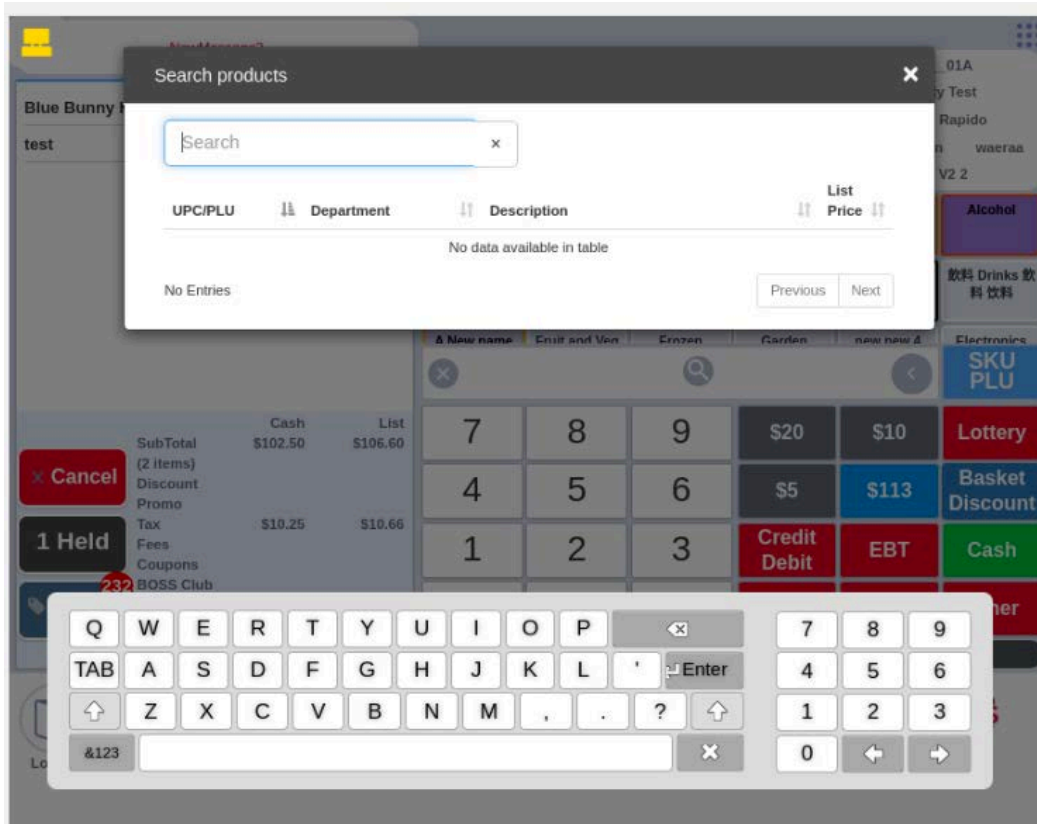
Search products

×

Search ×

| UPC/PLU | Department | Description | List Price |
|---|---|---|---|
| No data available in table | | | |

No Entries

Previous Next

Blue Bunny

test

01A
Test
Rapido
waeraa
V2 2

Alcohol

飲料 Drinks 飲料 饮料

A New name Fruit and Veg Frozen Garden new new 4 Electronics

SKU PLU

Cash List
SubTotal (2 items) $102.50 $106.60
Discount
Promo
Tax $10.25 $10.66
Fees
Coupons
232 BOSS Club

Cancel

1 Held

7 8 9 $20 $10 Lottery
4 5 6 $5 $113 Basket Discount
1 2 3 Credit Debit EBT Cash

her

Q W E R T Y U I O P
TAB A S D F G H J K L ' Enter
Z X C V B N M , . ?
&123

7 8 9
4 5 6
1 2 3
0

Lo